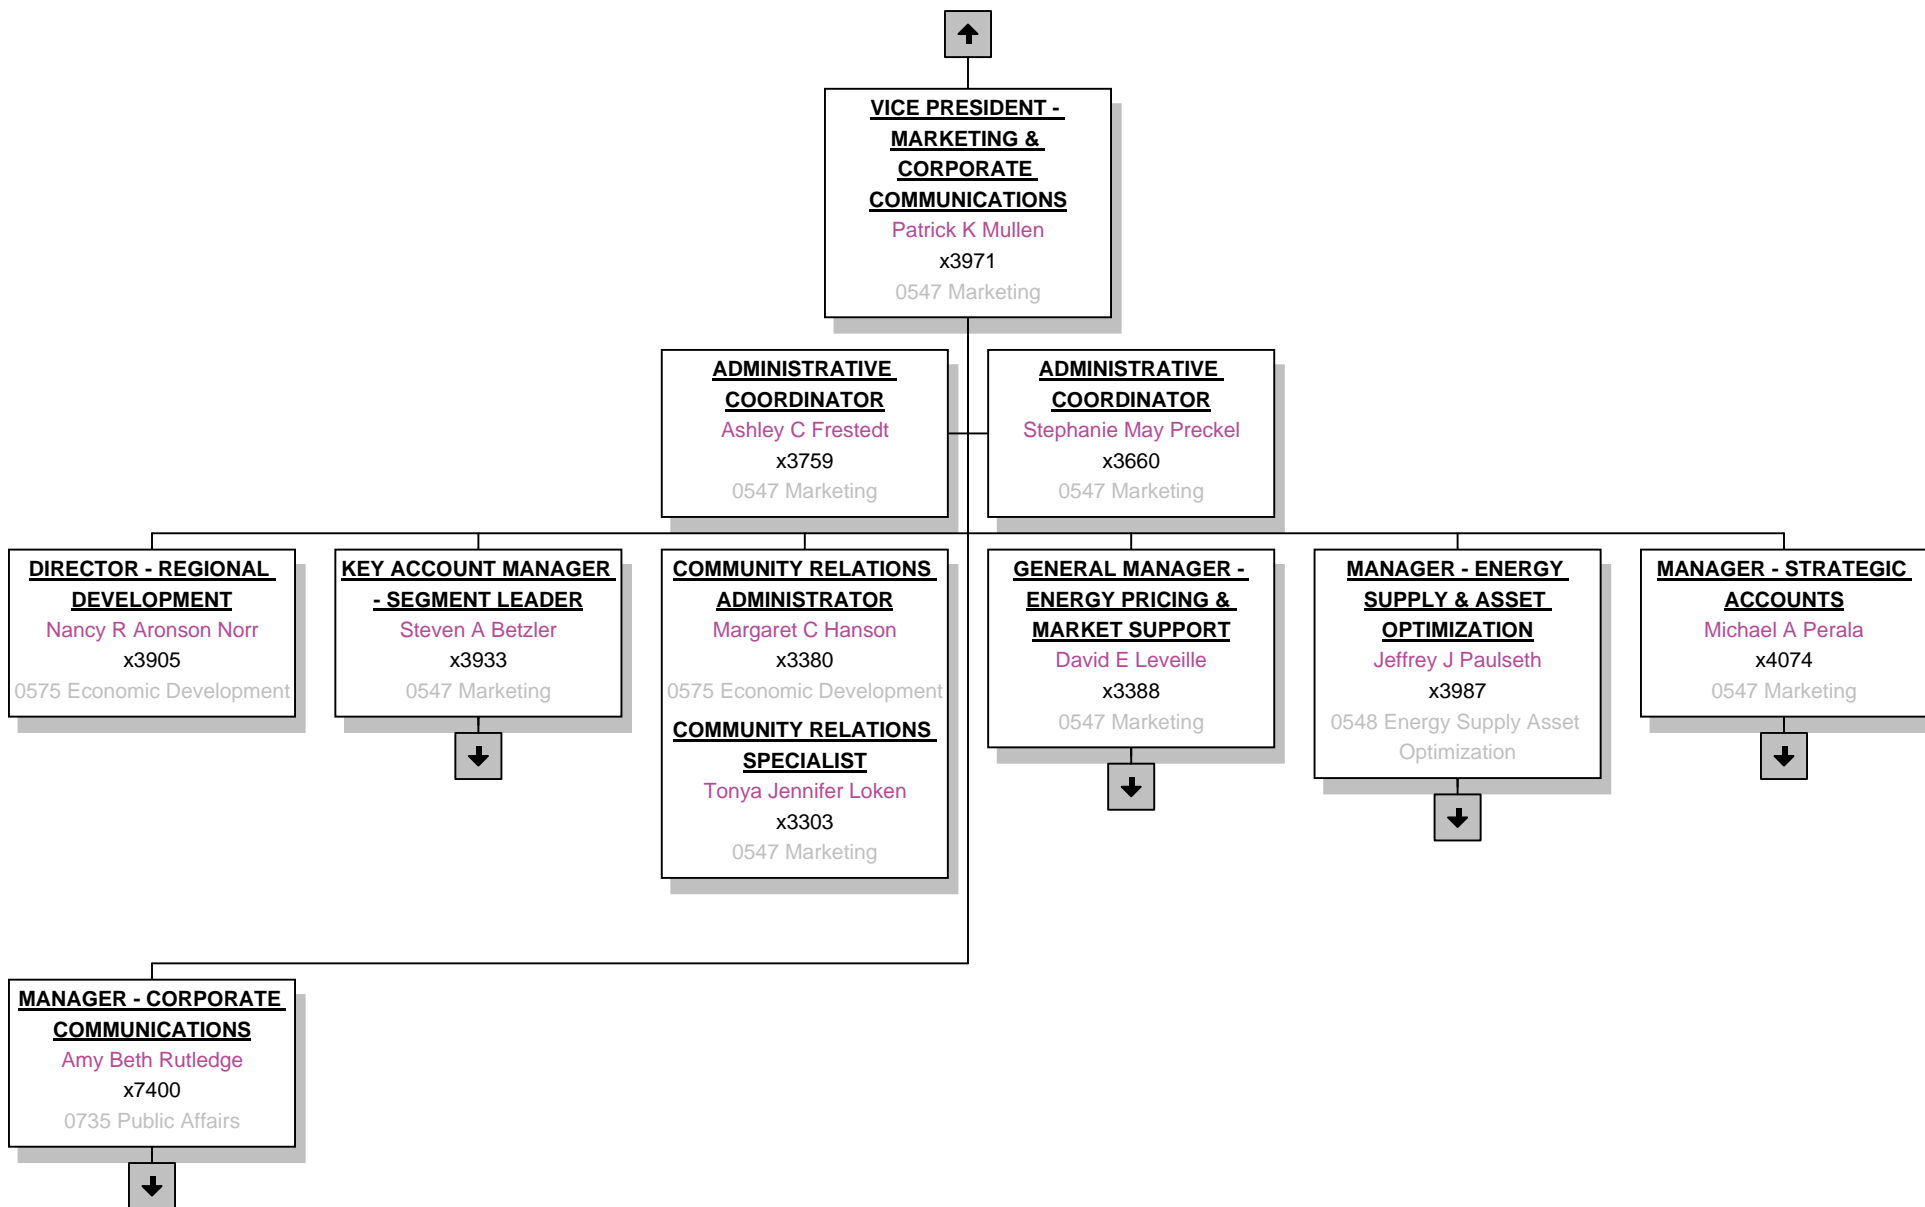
VICE PRESIDENT - MARKETING & CORPORATE COMMUNICATIONS
Patrick K Mullen
x3971
0547 Marketing

ADMINISTRATIVE COORDINATOR
Ashley C Frestedt
x3759
0547 Marketing

ADMINISTRATIVE COORDINATOR
Stephanie May Preckel
x3660
0547 Marketing

DIRECTOR - REGIONAL DEVELOPMENT
Nancy R Aronson Norr
x3905
0575 Economic Development

KEY ACCOUNT MANAGER - SEGMENT LEADER
Steven A Betzler
x3933
0547 Marketing

COMMUNITY RELATIONS ADMINISTRATOR
Margaret C Hanson
x3380
0575 Economic Development

COMMUNITY RELATIONS SPECIALIST
Tonya Jennifer Loken
x3303
0547 Marketing

GENERAL MANAGER - ENERGY PRICING & MARKET SUPPORT
David E Leveille
x3388
0547 Marketing

MANAGER - ENERGY SUPPLY & ASSET OPTIMIZATION
Jeffrey J Paulseth
x3987
0548 Energy Supply Asset Optimization

MANAGER - STRATEGIC ACCOUNTS
Michael A Perala
x4074
0547 Marketing

MANAGER - CORPORATE COMMUNICATIONS
Amy Beth Rutledge
x7400
0735 Public Affairs